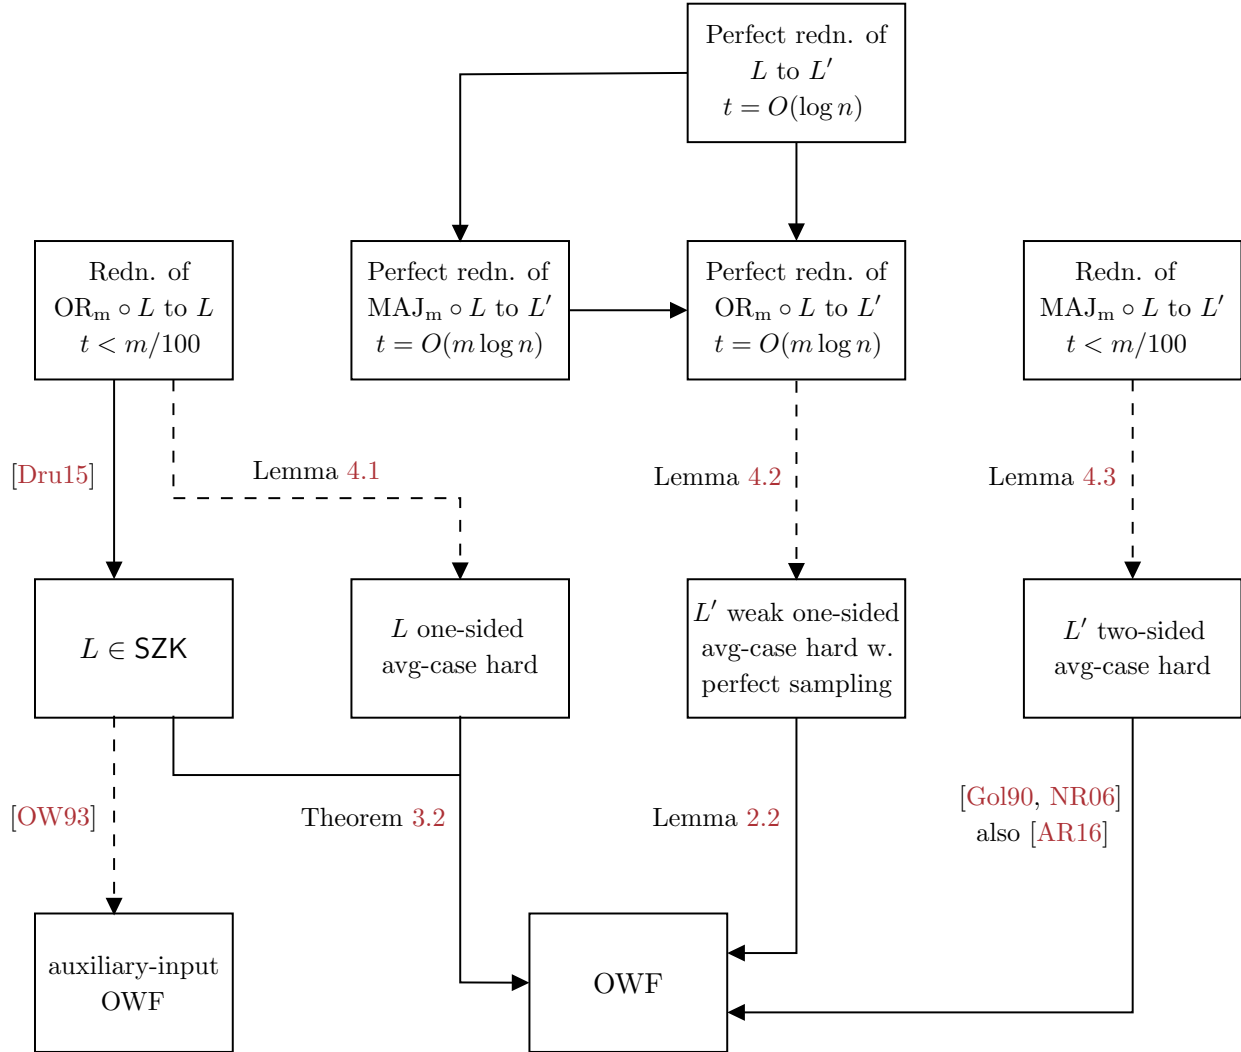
Perfect redn. of $L$ to $L'$ $t = O(\log n)$

Redn. of $\mathrm{OR_m} \circ L$ to $L$ $t < m/100$

Perfect redn. of $\mathrm{MAJ_m} \circ L$ to $L'$ $t = O(m \log n)$

Perfect redn. of $\mathrm{OR_m} \circ L$ to $L'$ $t = O(m \log n)$

Redn. of $\mathrm{MAJ_m} \circ L$ to $L'$ $t < m/100$

[Dru15]

Lemma 4.1

Lemma 4.2

Lemma 4.3

$L \in \mathsf{SZK}$

$L$ one-sided avg-case hard

$L'$ weak one-sided avg-case hard w. perfect sampling

$L'$ two-sided avg-case hard

[OW93]

Theorem 3.2

Lemma 2.2

[Gol90, NR06] also [AR16]

auxiliary-input OWF

OWF